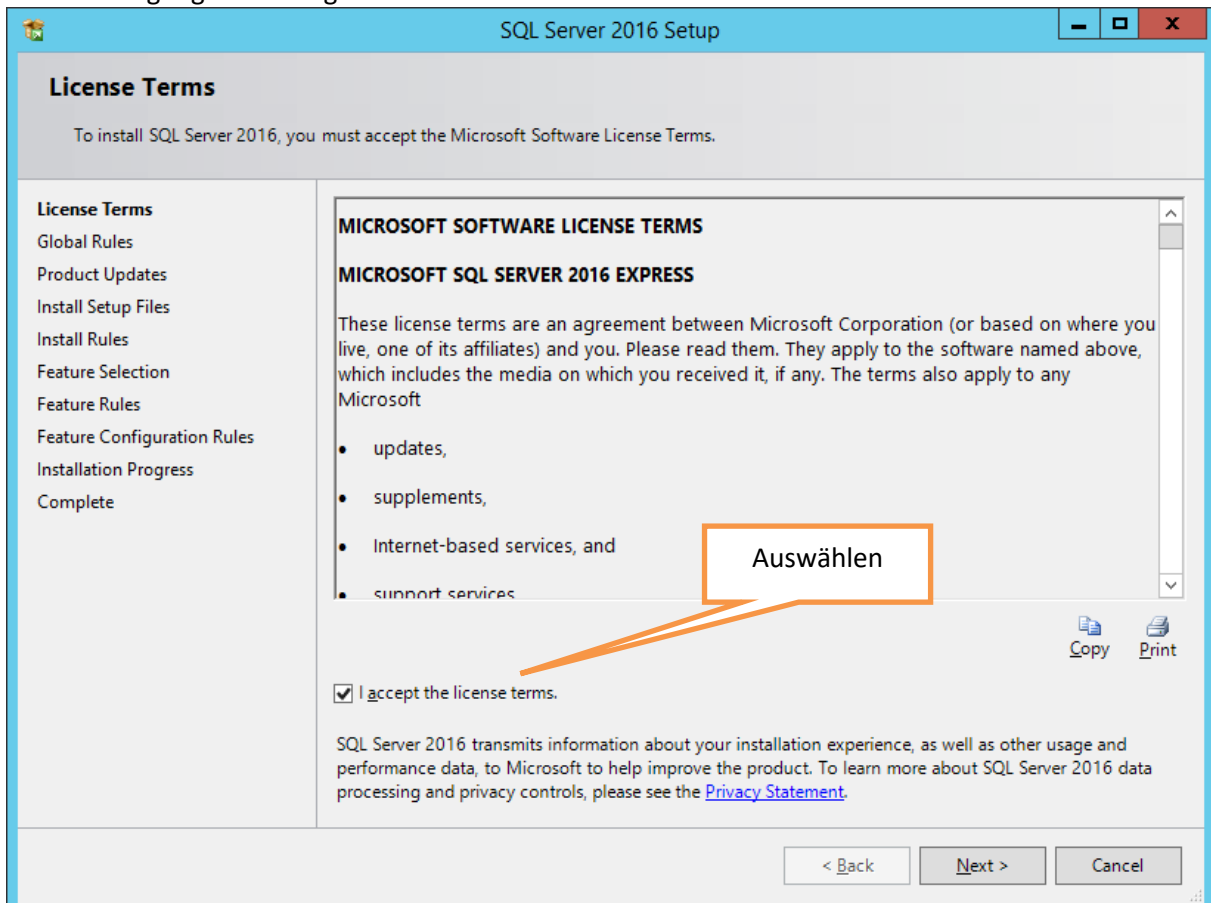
SQL Server 2016 Setup

License Terms

To install SQL Server 2016, you must accept the Microsoft Software License Terms.

License Terms
Global Rules
Product Updates
Install Setup Files
Install Rules
Feature Selection
Feature Rules
Feature Configuration Rules
Installation Progress
Complete

MICROSOFT SOFTWARE LICENSE TERMS

MICROSOFT SQL SERVER 2016 EXPRESS

These license terms are an agreement between Microsoft Corporation (or based on where you live, one of its affiliates) and you. Please read them. They apply to the software named above, which includes the media on which you received it, if any. The terms also apply to any Microsoft

• updates,

• supplements,

• Internet-based services, and

• support services

Auswählen

Copy Print

I accept the license terms.

SQL Server 2016 transmits information about your installation experience, as well as other usage and performance data, to Microsoft to help improve the product. To learn more about SQL Server 2016 data processing and privacy controls, please see the Privacy Statement.

< Back Next > Cancel